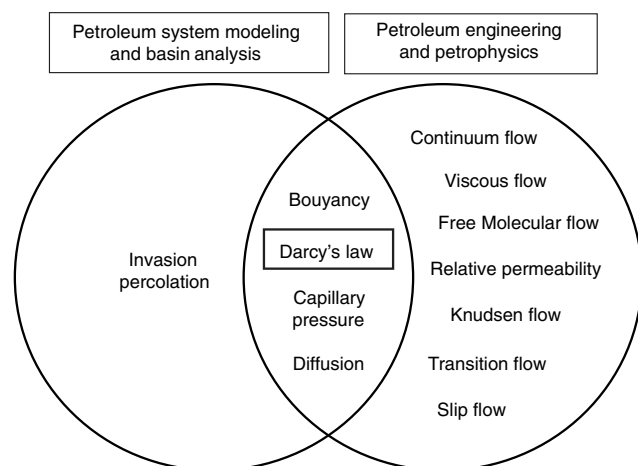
Petroleum system modeling and basin analysis

Petroleum engineering and petrophysics

Invasion percolation

Bouyancy

Darcy's law

Capillary pressure

Diffusion

Continuum flow

Viscous flow

Free Molecular flow

Relative permeability

Knudsen flow

Transition flow

Slip flow